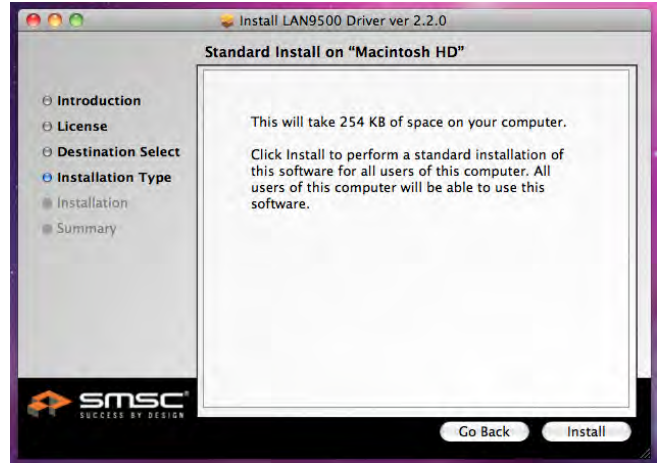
Install LAN9500 Driver ver 2.2.0

Standard Install on "Macintosh HD"

Introduction
License
Destination Select
Installation Type
Installation
Summary

This will take 254 KB of space on your computer.

Click Install to perform a standard installation of this software for all users of this computer. All users of this computer will be able to use this software.

SMSC
SUCCESS BY DESIGN

Go Back
Install